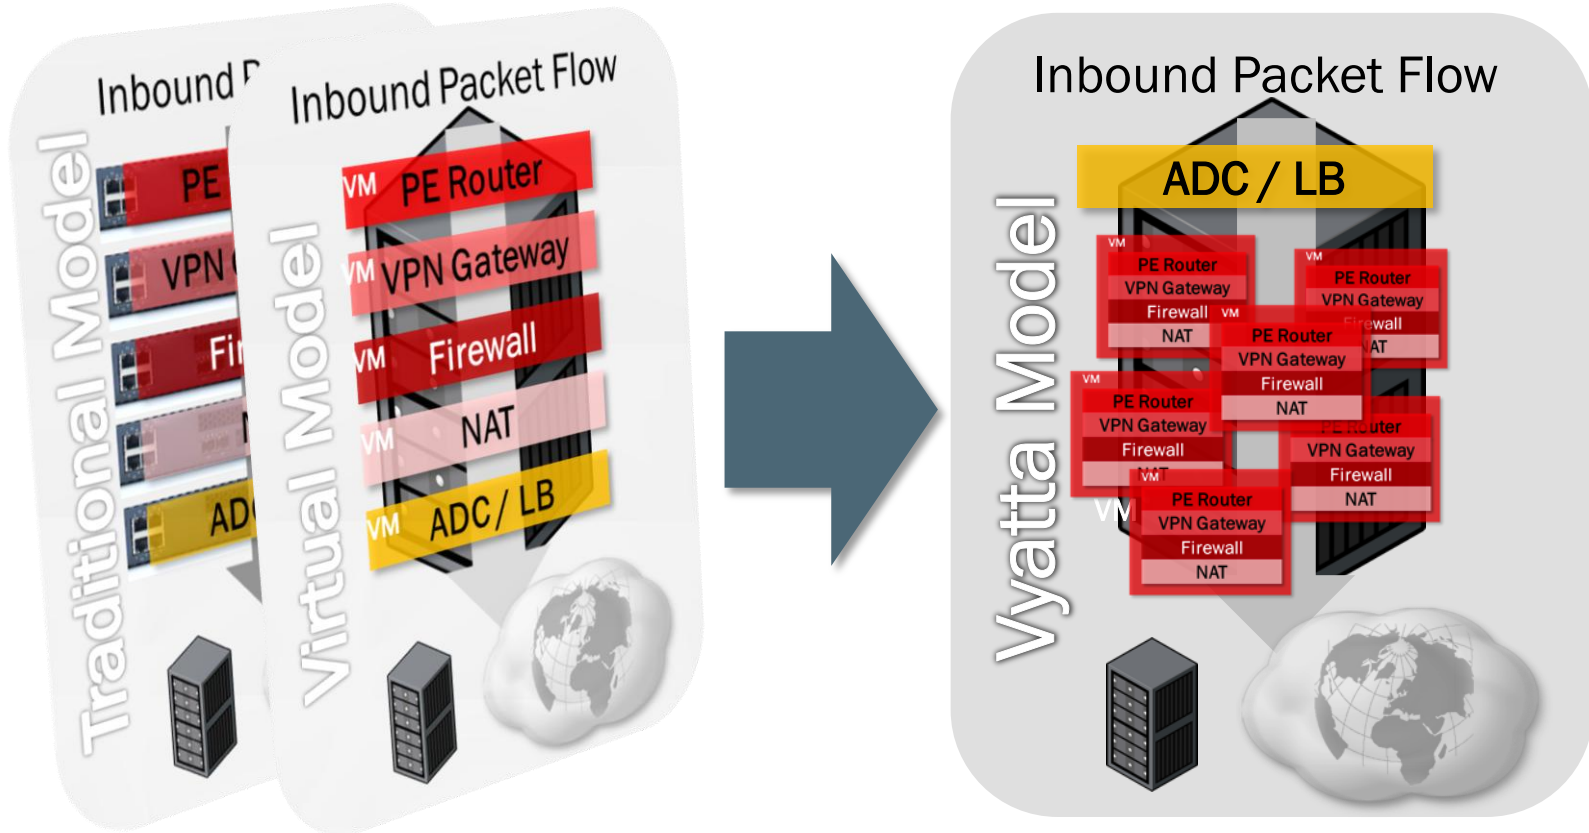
Inbound P

Traditional Model

PE

VPN

Fi

N

AD

Inbound Packet Flow

Virtual Model

VM PE Router

VM VPN Gateway

VM Firewall

VM NAT

VM ADC / LB

Inbound Packet Flow

Vyatta Model

ADC / LB

VM
PE Router
VPN Gateway
Firewall
NAT

VM
PE Router
VPN Gateway
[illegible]ewall
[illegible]AT

VM
PE Router
VPN Gateway
Firewall
NAT

VM
PE Router
VPN Gateway
Firewall
NAT

VM
PE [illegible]uter
VPN Gateway
Firewall
NAT

VM
VM
PE Router
VPN Gateway
Firewall
NAT